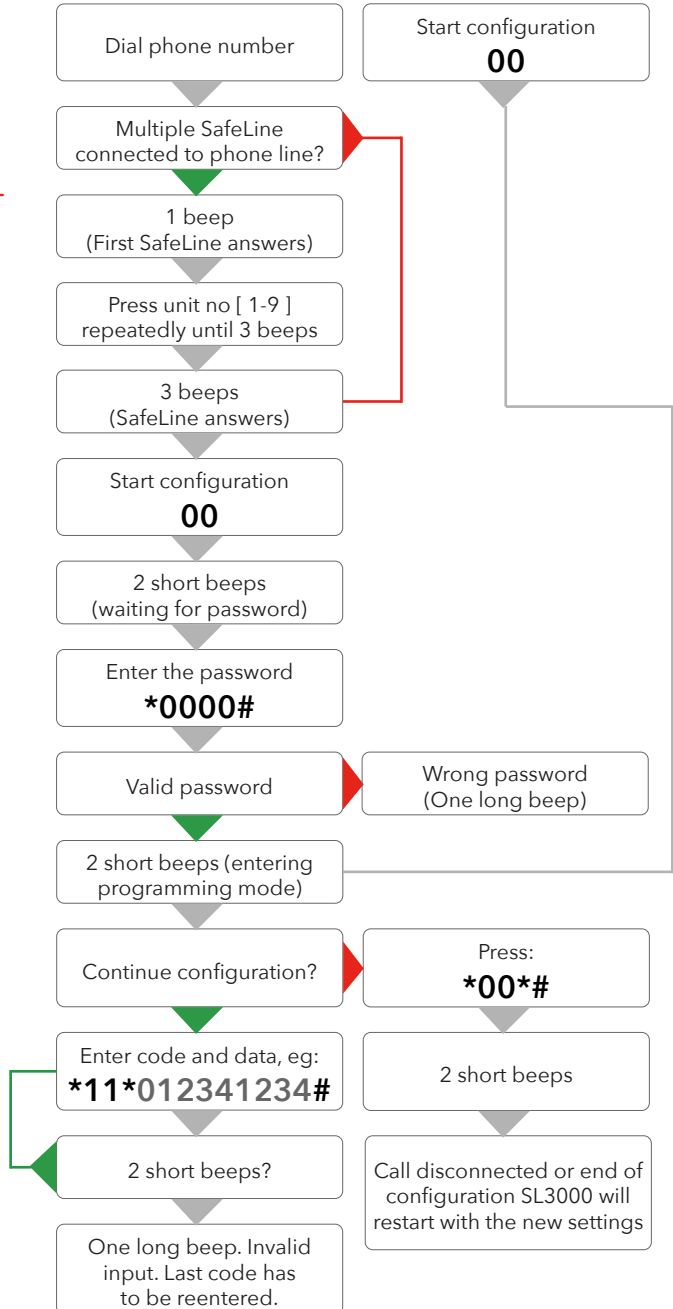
Dial phone number

Start configuration
00

Multiple SafeLine connected to phone line?

1 beep
(First SafeLine answers)

Press unit no [ 1-9 ] repeatedly until 3 beeps

3 beeps
(SafeLine answers)

Start configuration
00

2 short beeps
(waiting for password)

Enter the password
*0000#

Valid password

Wrong password
(One long beep)

2 short beeps (entering programming mode)

Continue configuration?

Press:
*00*#

Enter code and data, eg:
*11*012341234#

2 short beeps

2 short beeps?

Call disconnected or end of configuration SL3000 will restart with the new settings

One long beep. Invalid input. Last code has to be reentered.